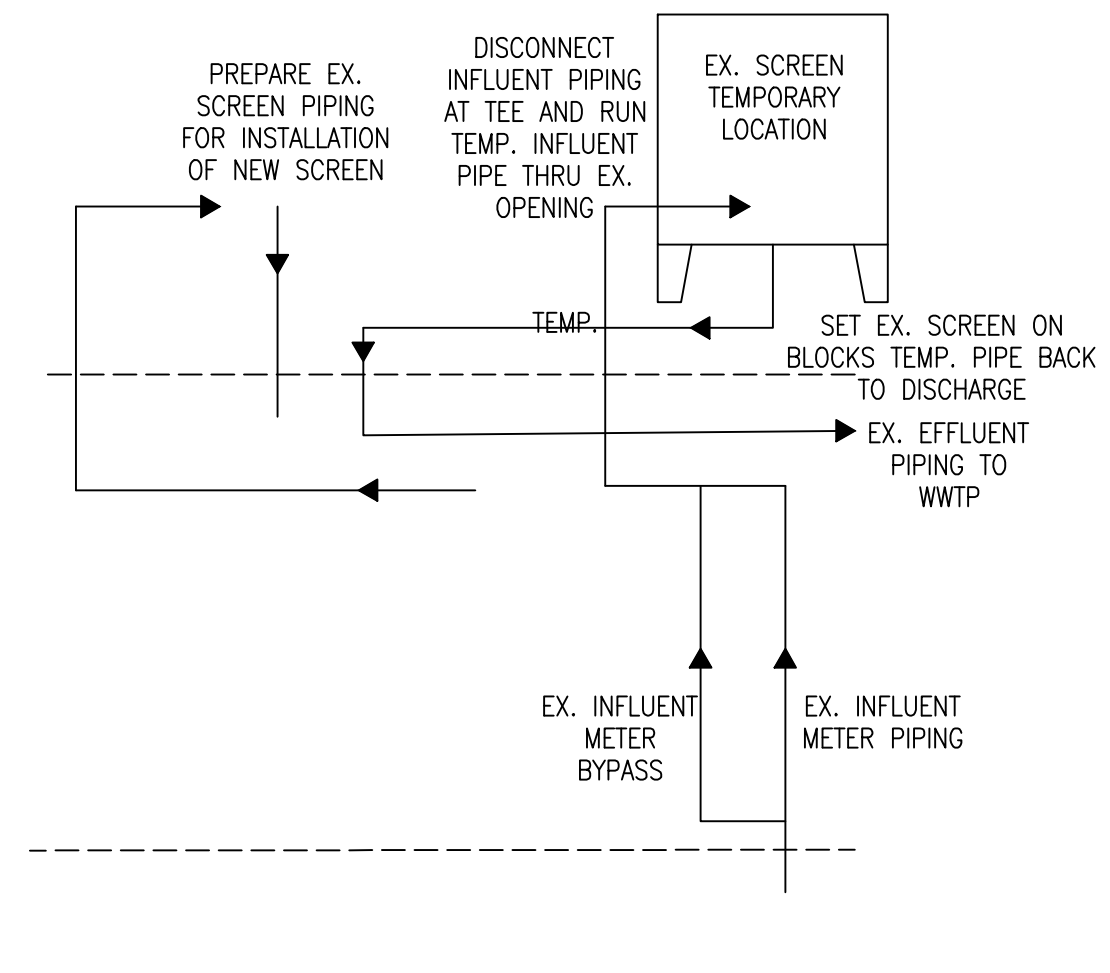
PREPARE EX. SCREEN PIPING FOR INSTALLATION OF NEW SCREEN

DISCONNECT INFLUENT PIPING AT TEE AND RUN TEMP. INFLUENT PIPE THRU EX. OPENING

EX. SCREEN TEMPORARY LOCATION

TEMP.

SET EX. SCREEN ON BLOCKS TEMP. PIPE BACK TO DISCHARGE

EX. EFFLUENT PIPING TO WWTP

EX. INFLUENT METER BYPASS

EX. INFLUENT METER PIPING